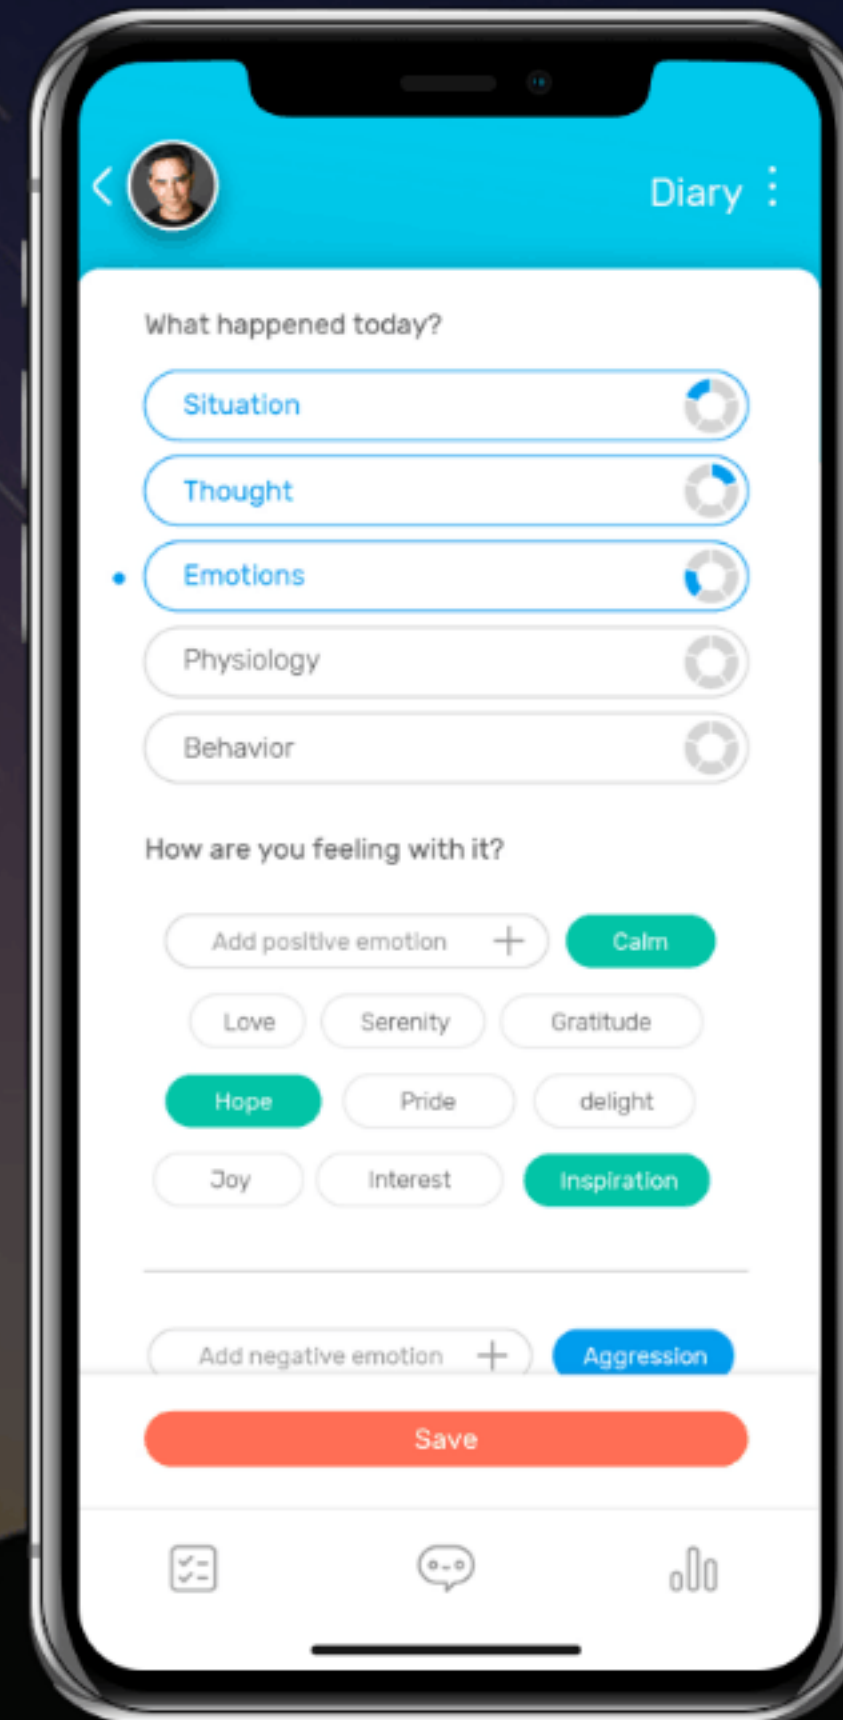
Diary

What happened today?

Situation

Thought

Emotions

Physiology

Behavior

How are you feeling with it?

Add positive emotion +

Calm

Love

Serenity

Gratitude

Hope

Pride

delight

Joy

Interest

Inspiration

Add negative emotion +

Aggression

Save